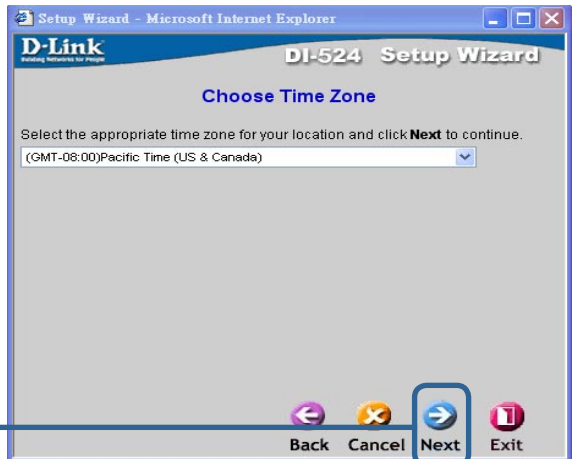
Setup Wizard - Microsoft Internet Explorer

D-Link
Building Networks for People

DI-524 Setup Wizard

Choose Time Zone

Select the appropriate time zone for your location and click **Next** to continue.

(GMT-08:00)Pacific Time (US & Canada)

Back Cancel Next Exit